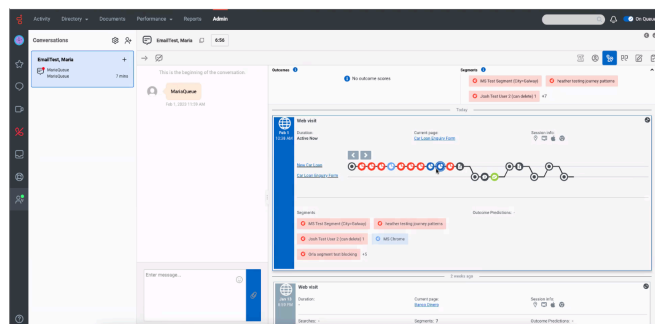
Activity Directory Documents Performance Reports Admin

On Queue

Conversations

EmailTest, Maria 0:56

EmailTest, Maria

MariaQueue
MessQueue
7 mins

This is the beginning of the conversation

MariaQueue
Feb 1, 2022 11:29 AM

Outcomes

No outcome scores

Segments

MB Test Segment (City=Kolwayi)

Josh Test User 2 (can delete) 1

heather testing journey patterns

+7

Today

Web visit

Feb 1
11:29 AM

Duration:
Active Now

Current page:
Car Loan Enquiry Form

Session info:

New Car Loan

Car Loan Enquiry Form

Segments

MB Test Segment (City=Kolwayi)

heather testing journey patterns

Josh Test User 2 (can delete) 1

MB Chrome

Bi's segment test blocking

+5

Outcome Predictions

Enter message...

3 weeks ago

Web visit

Jan 11

Duration:

Current page:
Genius Dreams

Session info:

Searches

Segments: 7

Outcome Predictions